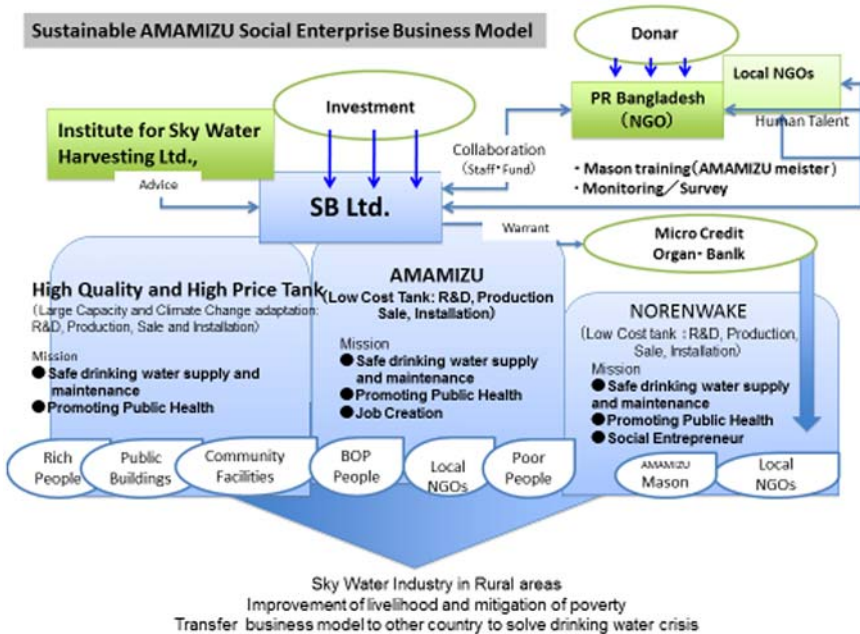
Sustainable AMAMIZU Social Enterprise Business Model

Donar

Local NGOs

PR Bangladesh (NGO)

Human Talent

Investment

Institute for Sky Water Harvesting Ltd.,

Collaboration (Staff・Fund)

Advice

SB Ltd.

・Mason training (AMAMIZU meister)
・Monitoring／Survey

Warrant

Micro Credit Organ・Banlk

High Quality and High Price Tank
(Large Capacity and Climate Change adaptation: R&D, Production, Sale and Installation)

Mission
● Safe drinking water supply and maintenance
● Promoting Public Health

AMAMIZU
(Low Cost Tank: R&D, Production Sale, Installation)

Mission
● Safe drinking water supply and maintenance
● Promoting Public Health
● Job Creation

NORENWAKE
(Low Cost tank : R&D, Production, Sale, Installation)

Mission
● Safe drinking water supply and maintenance
● Promoting Public Health
● Social Entrepreneur

Rich People

Public Buildings

Community Facilities

BOP People

Local NGOs

Poor People

AMAMIZU Mason

Local NGOs

Sky Water Industry in Rural areas
Improvement of livelihood and mitigation of poverty
Transfer business model to other country to solve drinking water crisis